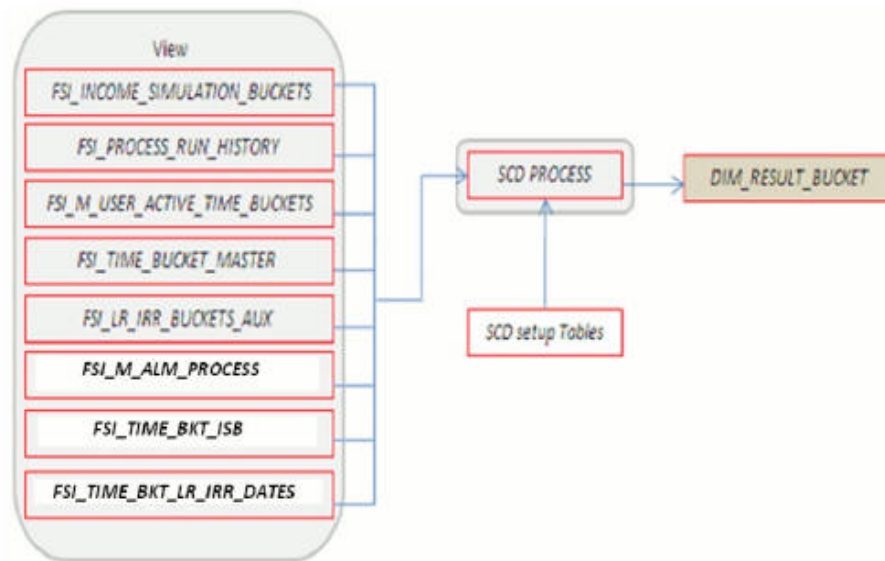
View

FSI_INCOME_SIMULATION_BUCKETS

FSI_PROCESS_RUN_HISTORY

FSI_M_USER_ACTIVE_TIME_BUCKETS

FSI_TIME_BUCKET_MASTER

FSI_LR_IRR_BUCKETS_AUX

FSI_M_ALM_PROCESS

FSI_TIME_BKT_ISB

FSI_TIME_BKT_LR_IRR_DATES

SCD PROCESS

DIM_RESULT_BUCKET

SCD setup Tables